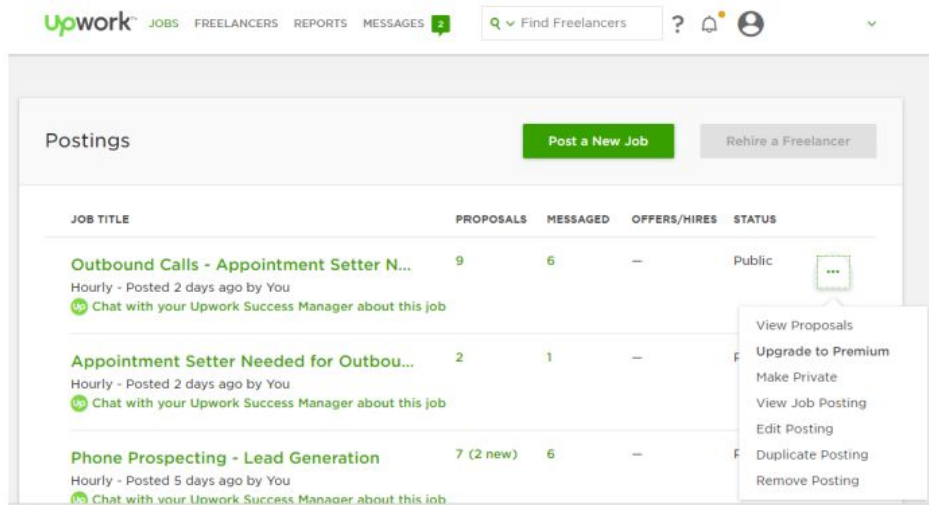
Upwork JOBS FREELANCERS REPORTS MESSAGES 2 Find Freelancers ?

Postings

Post a New Job

Rehire a Freelancer

| JOB TITLE | PROPOSALS | MESSAGED | OFFERS/HIRES | STATUS |
|---|---|---|---|---|
| Outbound Calls - Appointment Setter N... Hourly - Posted 2 days ago by You Chat with your Upwork Success Manager about this job | 9 | 6 | — | Public |
| Appointment Setter Needed for Outbou... Hourly - Posted 2 days ago by You Chat with your Upwork Success Manager about this job | 2 | 1 | — | P |
| Phone Prospecting - Lead Generation Hourly - Posted 5 days ago by You Chat with your Upwork Success Manager about this job | 7 (2 new) | 6 | — | P |

...

View Proposals
Upgrade to Premium
Make Private
View Job Posting
Edit Posting
Duplicate Posting
Remove Posting